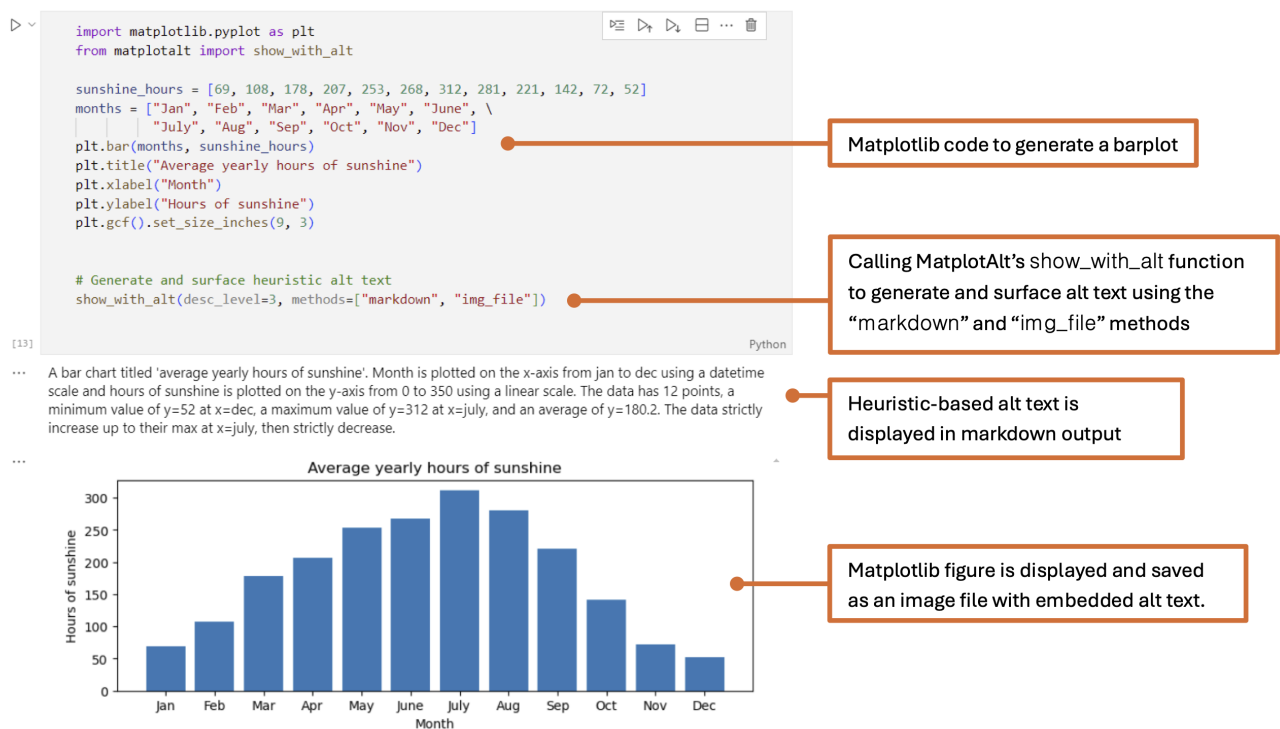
import matplotlib.pyplot as plt
from matplotalt import show_with_alt

sunshine_hours = [69, 108, 178, 207, 253, 268, 312, 281, 221, 142, 72, 52]
months = ["Jan", "Feb", "Mar", "Apr", "May", "June", \
"July", "Aug", "Sep", "Oct", "Nov", "Dec"]
plt.bar(months, sunshine_hours)
plt.title("Average yearly hours of sunshine")
plt.xlabel("Month")
plt.ylabel("Hours of sunshine")
plt.gcf().set_size_inches(9, 3)

# Generate and surface heuristic alt text
show_with_alt(desc_level=3, methods=["markdown", "img_file"])

[13]

Python

Matplotlib code to generate a barplot

Calling MatplotAlt's show_with_alt function to generate and surface alt text using the "markdown" and "img_file" methods

A bar chart titled 'average yearly hours of sunshine'. Month is plotted on the x-axis from jan to dec using a datetime scale and hours of sunshine is plotted on the y-axis from 0 to 350 using a linear scale. The data has 12 points, a minimum value of y=52 at x=dec, a maximum value of y=312 at x=july, and an average of y=180.2. The data strictly increase up to their max at x=july, then strictly decrease.

Heuristic-based alt text is displayed in markdown output

Average yearly hours of sunshine

Hours of sunshine

300
250
200
150
100
50
0

Jan Feb Mar Apr May June July Aug Sep Oct Nov Dec

Month

Matplotlib figure is displayed and saved as an image file with embedded alt text.